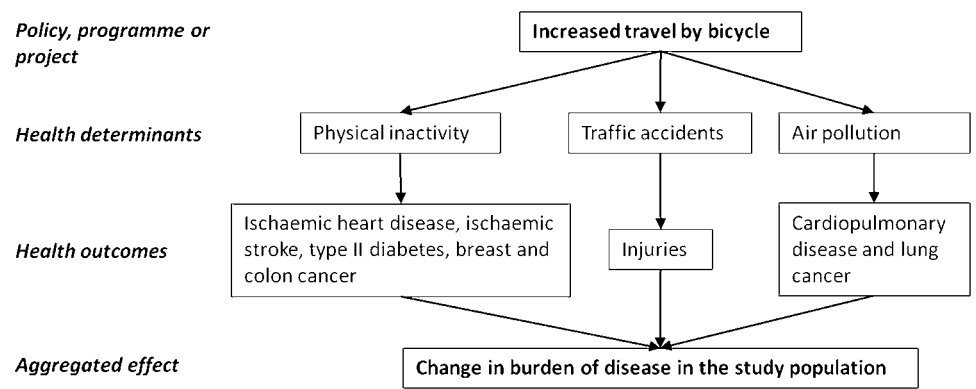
Policy, programme or project

Increased travel by bicycle

Health determinants

Physical inactivity

Traffic accidents

Air pollution

Health outcomes

Ischaemic heart disease, ischaemic stroke, type II diabetes, breast and colon cancer

Injuries

Cardiopulmonary disease and lung cancer

Aggregated effect

Change in burden of disease in the study population